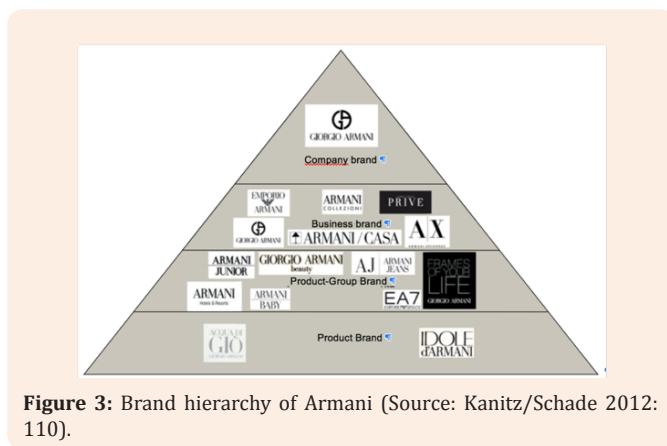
GIORGIO ARMANI

Company brand

EMPORIO ARMANI

ARMANI COLLEZIONI

PRIVE

Business brand

GIORGIO ARMANI

ARMANI / CASA

AX

ARMANI JUNIOR

GIORGIO ARMANI beauty

AJ

ARMANI JEANS

FRAMES OF YOUR LIFE GIORGIO ARMANI

ARMANI Hotels & Resorts

ARMANI BABY

Product-Group Brand

EA7

ACQUA DI GIO

Product Brand

IDOLE d'ARMANI

**Figure 3:** Brand hierarchy of Armani (Source: Kanitz/Schade 2012: 110).